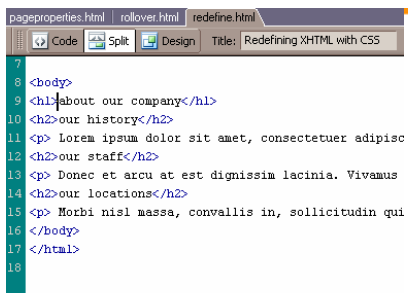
pageproperties.html rollover.html redefine.html

Code Split Design Title: Redefining XHTML with CSS

8
9 <body>
10 <h1>about our company</h1>
11 <h2>our history</h2>
12 <p> Lorem ipsum dolor sit amet, consectetuer adipisc
13 <h2>our staff</h2>
14 <p> Donec et arcu at est dignissim lacinia. Vivamus
15 <h2>our locations</h2>
16 <p> Morbi nisl massa, convallis in, sollicitudin qui
17 </body>
18 </html>